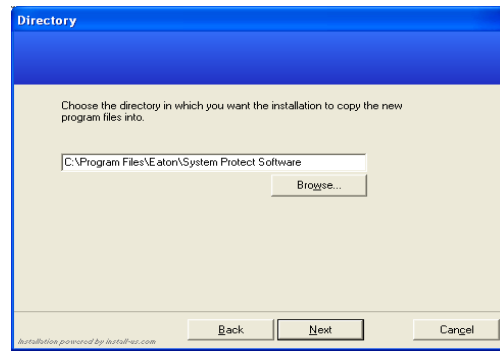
Directory

Choose the directory in which you want the installation to copy the new program files into.

C:\Program Files\Eaton\System Protect Software

Browse...

Installation powered by install-us.com

Back

Next

Cancel